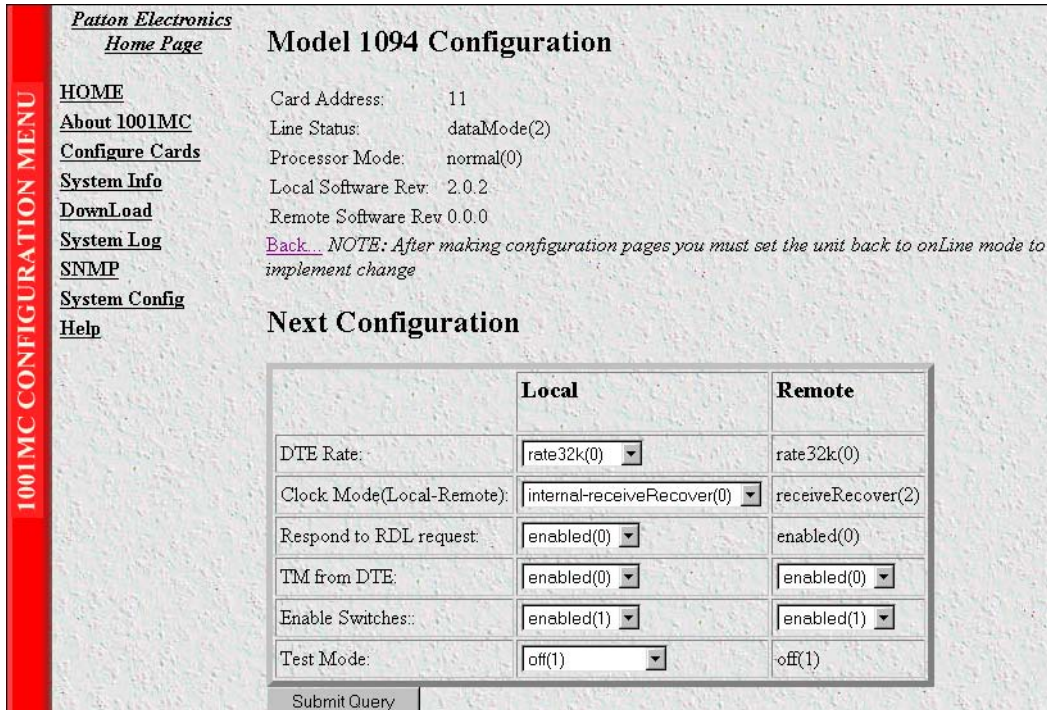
1001MC CONFIGURATION MENU

Patton Electronics Home Page

HOME
About 1001MC
Configure Cards
System Info
DownLoad
System Log
SNMP
System Config
Help

# Model 1094 Configuration

Card Address: 11
Line Status: dataMode(2)
Processor Mode: normal(0)
Local Software Rev: 2.0.2
Remote Software Rev 0.0.0

Back... NOTE: After making configuration pages you must set the unit back to onLine mode to implement change

# Next Configuration

| | Local | Remote |
|---|---|---|
| DTE Rate: | rate32k(0) | rate32k(0) |
| Clock Mode(Local-Remote): | internal-receiveRecover(0) | receiveRecover(2) |
| Respond to RDL request: | enabled(0) | enabled(0) |
| TM from DTE: | enabled(0) | enabled(0) |
| Enable Switches:: | enabled(1) | enabled(1) |
| Test Mode: | off(1) | off(1) |

Submit Query